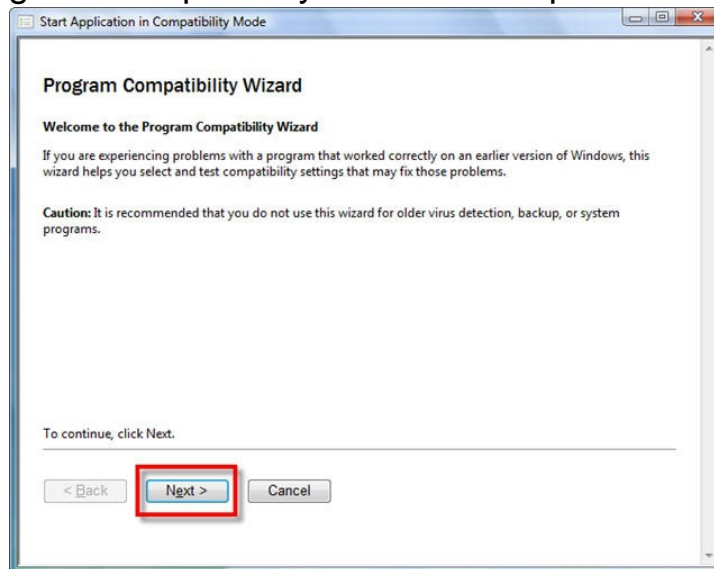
Start Application in Compatibility Mode

Program Compatibility Wizard

Welcome to the Program Compatibility Wizard

If you are experiencing problems with a program that worked correctly on an earlier version of Windows, this wizard helps you select and test compatibility settings that may fix those problems.

Caution: It is recommended that you do not use this wizard for older virus detection, backup, or system programs.

To continue, click Next.

< Back
Next >
Cancel